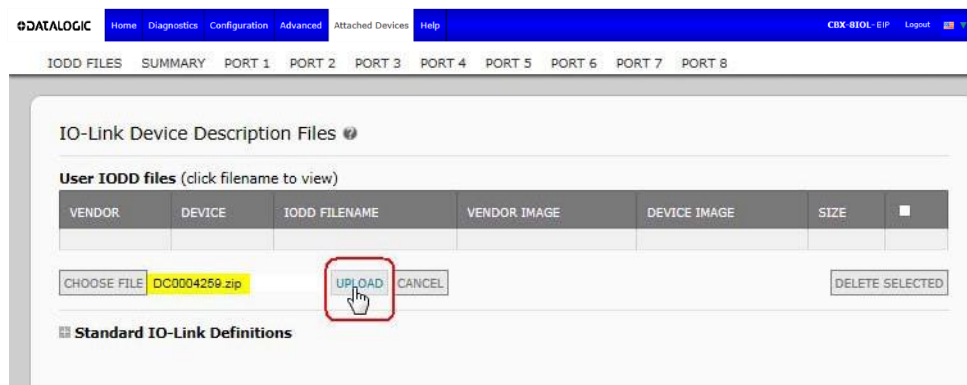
DATALOGIC Home Diagnostics Configuration Advanced Attached Devices Help CBX-8IOL-EIP Logout

IODD FILES SUMMARY PORT 1 PORT 2 PORT 3 PORT 4 PORT 5 PORT 6 PORT 7 PORT 8

IO-Link Device Description Files

User IODD files (click filename to view)

| VENDOR | DEVICE | IODD FILENAME | VENDOR IMAGE | DEVICE IMAGE | SIZE | |
|---|---|---|---|---|---|---|
| | | | | | | |

CHOOSE FILE DC0004259.zip UPLOAD CANCEL DELETE SELECTED

Standard IO-Link Definitions